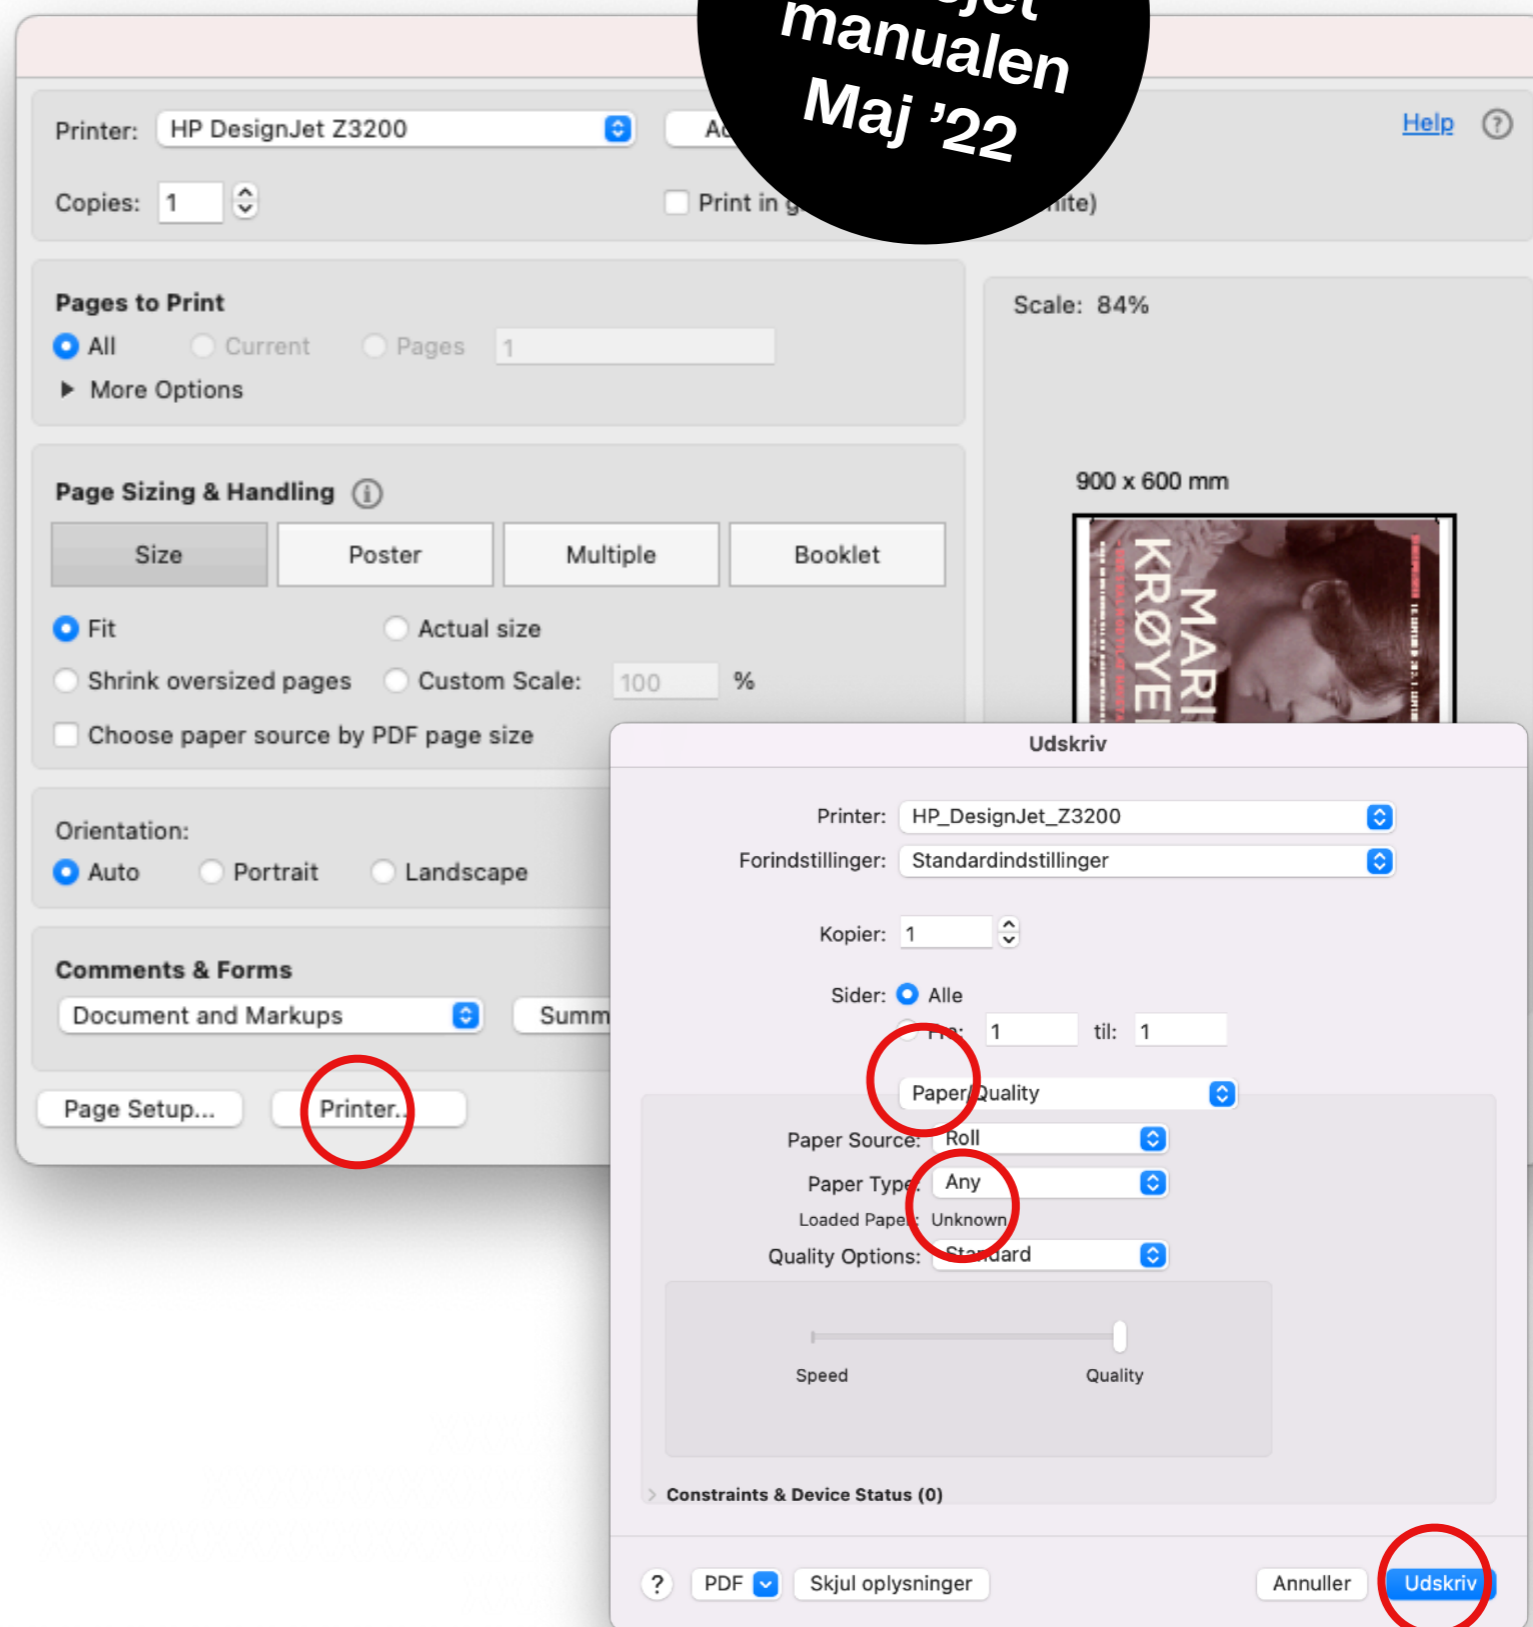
manualen
Maj '22

Printer: HP DesignJet Z3200
Ad
Help
Copies: 1
Print in g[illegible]ite)

Pages to Print
All Current Pages 1
More Options

Scale: 84%

900 x 600 mm

MARI KRØYER

Page Sizing & Handling
Size Poster Multiple Booklet
Fit Actual size
Shrink oversized pages Custom Scale: 100 %
Choose paper source by PDF page size

Orientation:
Auto Portrait Landscape

Comments & Forms
Document and Markups
Summ

Page Setup... Printer...

Udskriv

Printer: HP_DesignJet_Z3200
Forindstillinger: Standardindstillinger

Kopier: 1

Sider: Alle
Fra: 1 til: 1

Paper/Quality

Paper Source: Roll
Paper Type: Any
Loaded Paper: Unknown
Quality Options: Standard

Speed Quality

Constraints & Device Status (0)

? PDF Skjul oplysninger Annuller Udskriv